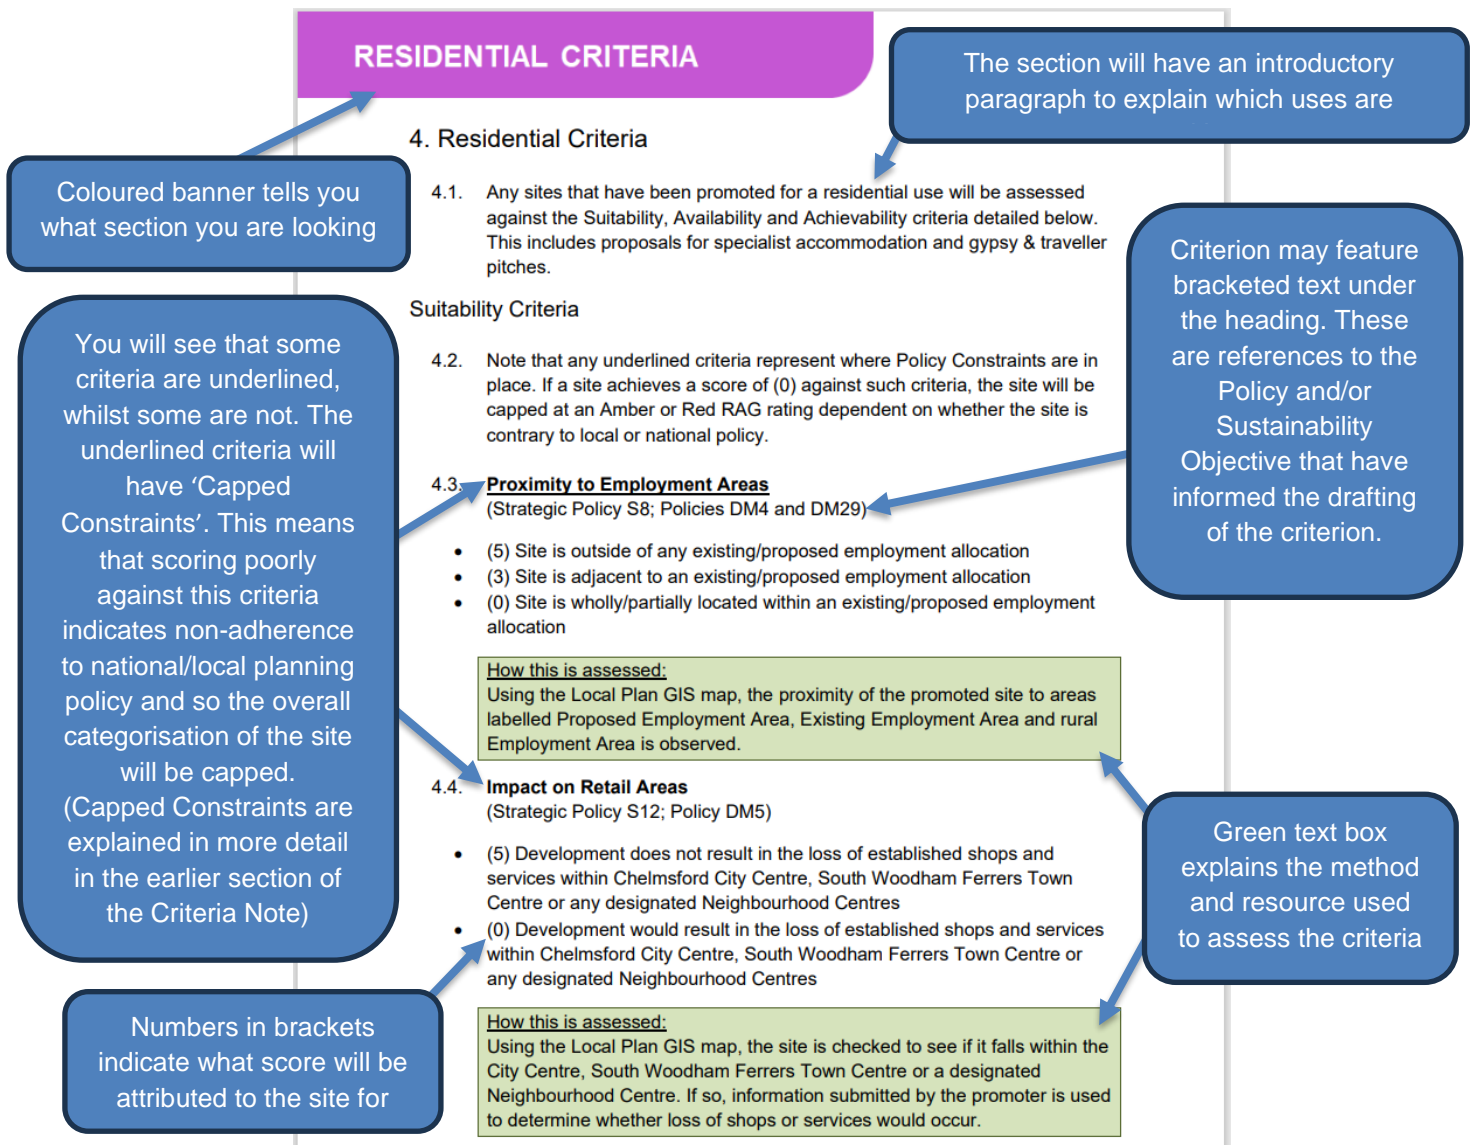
RESIDENTIAL CRITERIA

The section will have an introductory paragraph to explain which uses are

Coloured banner tells you what section you are looking

4. Residential Criteria

4.1. Any sites that have been promoted for a residential use will be assessed against the Suitability, Availability and Achievability criteria detailed below. This includes proposals for specialist accommodation and gypsy & traveller pitches.

Suitability Criteria

4.2. Note that any underlined criteria represent where Policy Constraints are in place. If a site achieves a score of (0) against such criteria, the site will be capped at an Amber or Red RAG rating dependent on whether the site is contrary to local or national policy.

Criterion may feature bracketed text under the heading. These are references to the Policy and/or Sustainability Objective that have informed the drafting of the criterion.

You will see that some criteria are underlined, whilst some are not. The underlined criteria will have 'Capped Constraints'. This means that scoring poorly against this criteria indicates non-adherence to national/local planning policy and so the overall categorisation of the site will be capped. (Capped Constraints are explained in more detail in the earlier section of the Criteria Note)

4.3. Proximity to Employment Areas
(Strategic Policy S8; Policies DM4 and DM29)

- (5) Site is outside of any existing/proposed employment allocation
- (3) Site is adjacent to an existing/proposed employment allocation
- (0) Site is wholly/partially located within an existing/proposed employment allocation

How this is assessed:
Using the Local Plan GIS map, the proximity of the promoted site to areas labelled Proposed Employment Area, Existing Employment Area and rural Employment Area is observed.

4.4. Impact on Retail Areas
(Strategic Policy S12; Policy DM5)

- (5) Development does not result in the loss of established shops and services within Chelmsford City Centre, South Woodham Ferrers Town Centre or any designated Neighbourhood Centres
- (0) Development would result in the loss of established shops and services within Chelmsford City Centre, South Woodham Ferrers Town Centre or any designated Neighbourhood Centres

Green text box explains the method and resource used to assess the criteria

Numbers in brackets indicate what score will be attributed to the site for

How this is assessed:
Using the Local Plan GIS map, the site is checked to see if it falls within the City Centre, South Woodham Ferrers Town Centre or a designated Neighbourhood Centre. If so, information submitted by the promoter is used to determine whether loss of shops or services would occur.